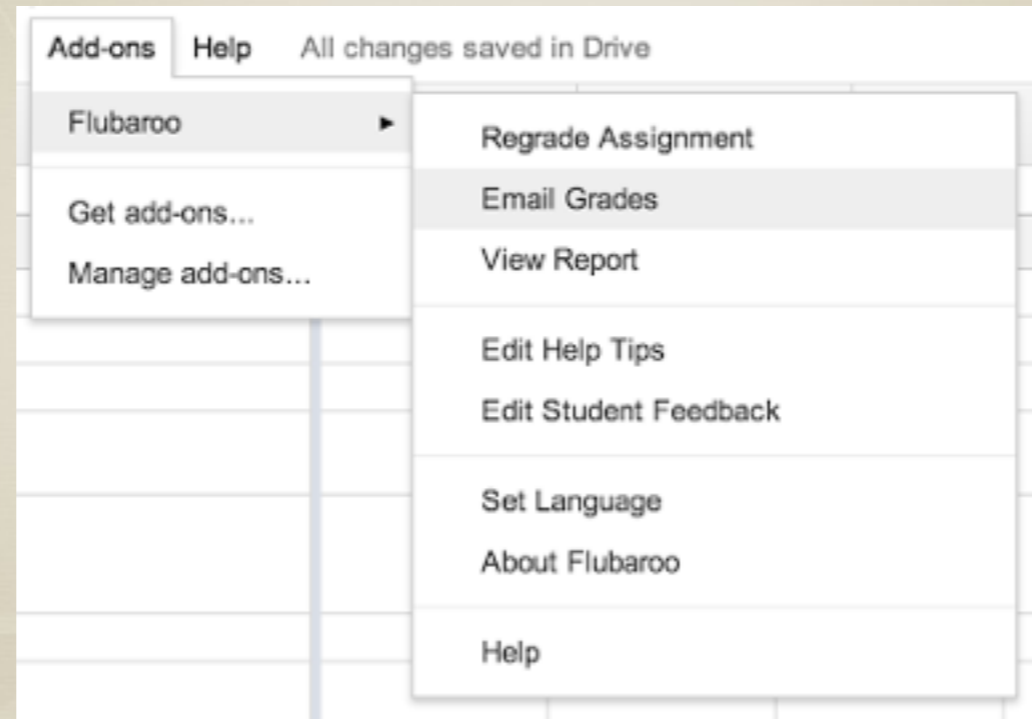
Add-ons Help All changes saved in Drive

Flubaroo

Get add-ons...

Manage add-ons...

Regrade Assignment

Email Grades

View Report

Edit Help Tips

Edit Student Feedback

Set Language

About Flubaroo

Help